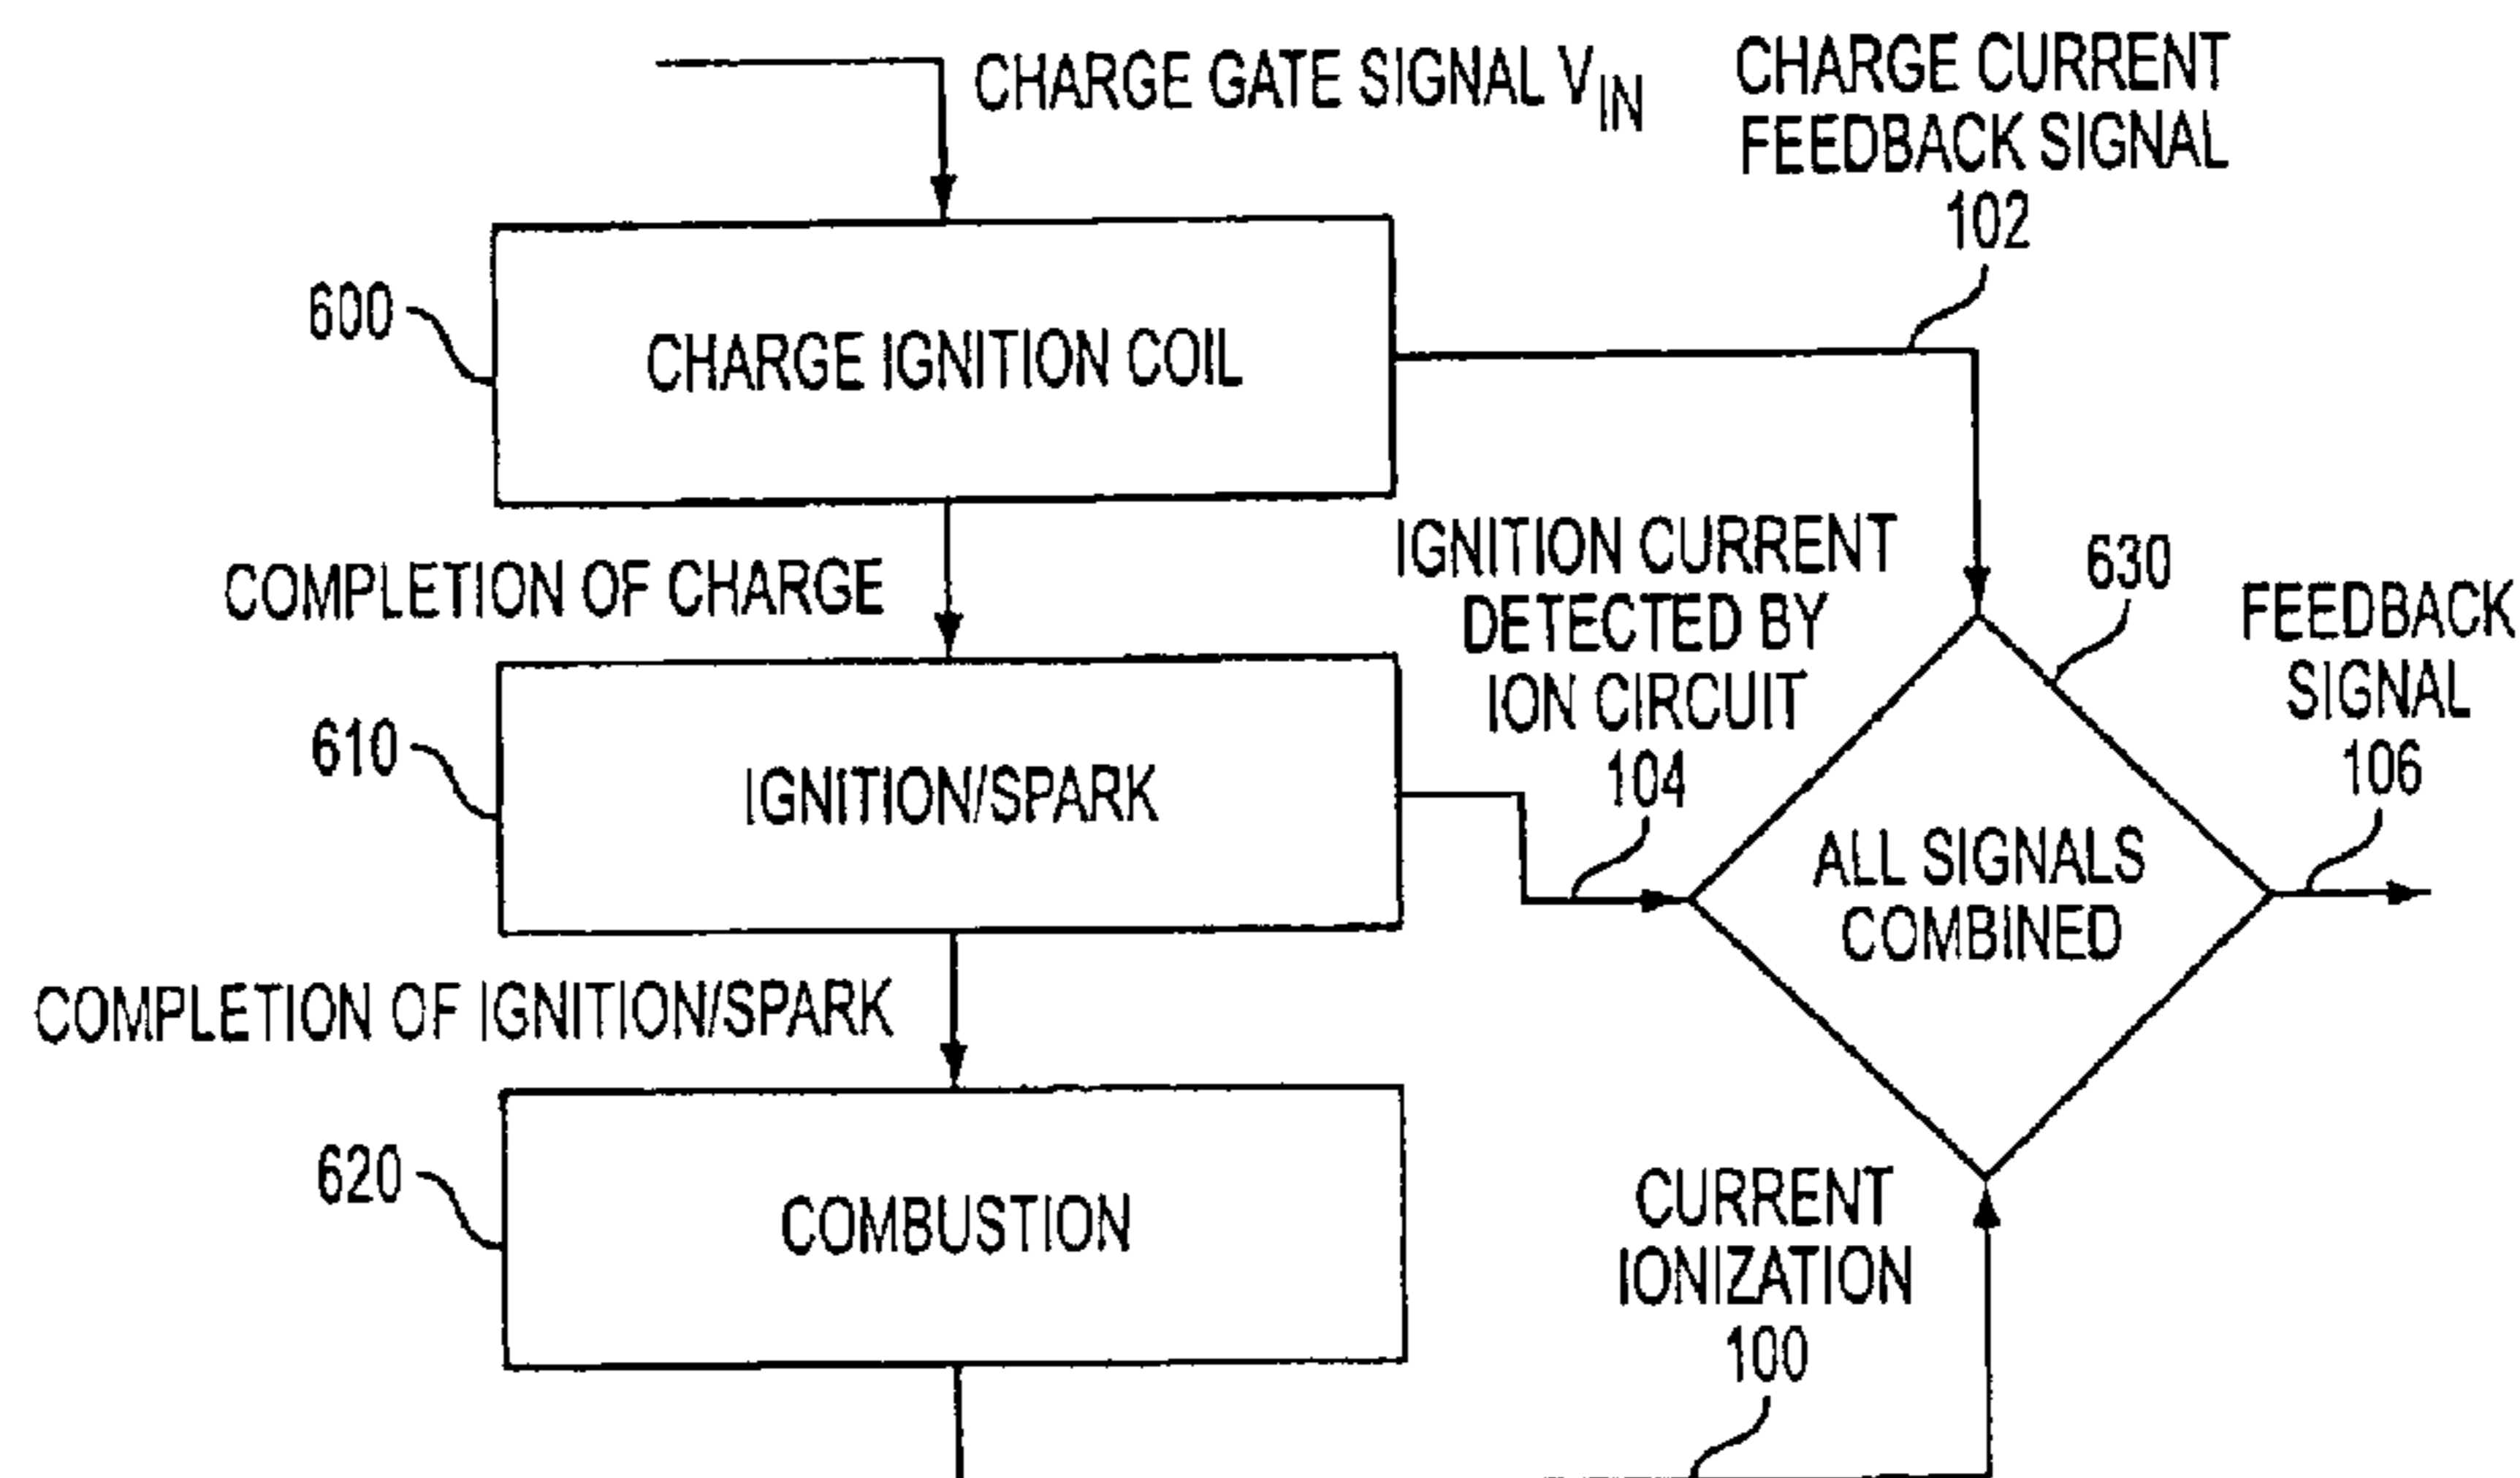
CHARGE GATE SIGNAL $V_{IN}$

CHARGE CURRENT FEEDBACK SIGNAL 102

600

CHARGE IGNITION COIL

COMPLETION OF CHARGE

IGNITION CURRENT DETECTED BY ION CIRCUIT 104

630

FEEDBACK SIGNAL 106

610

IGNITION/SPARK

ALL SIGNALS COMBINED

COMPLETION OF IGNITION/SPARK

620

COMBUSTION

CURRENT IONIZATION 100